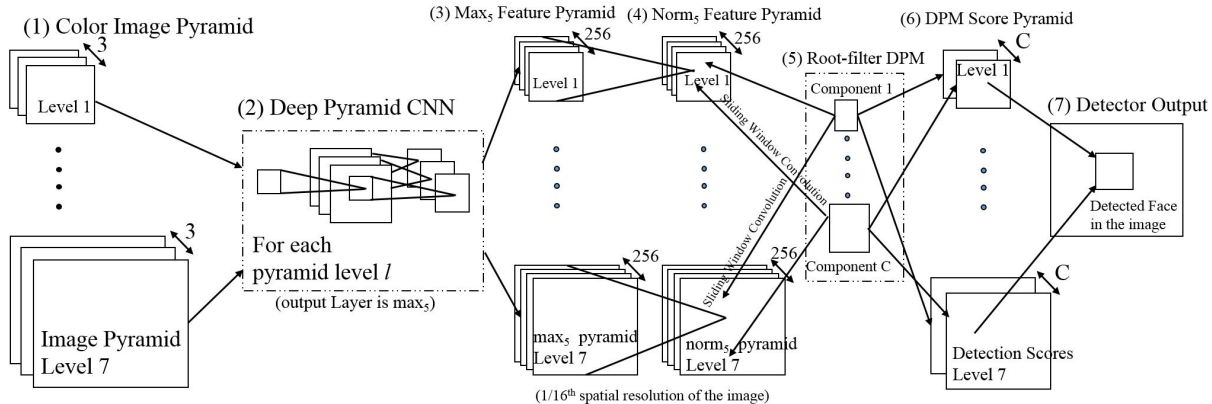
(1) Color Image Pyramid

3

Level 1

3

Image Pyramid Level 7

(2) Deep Pyramid CNN

For each pyramid level $l$

(output Layer is $\max_5$)

(3) $\text{Max}_5$ Feature Pyramid

256

Level 1

256

$\max_5$ pyramid Level 7

(4) $\text{Norm}_5$ Feature Pyramid

256

Level 1

256

$\text{norm}_5$ pyramid Level 7

(1/16$^{\text{th}}$ spatial resolution of the image)

Sliding Window Convolution

Sliding Window Convolution

(5) Root-filter DPM

Component 1

Component C

(6) DPM Score Pyramid

C

Level 1

C

Detection Scores Level 7

(7) Detector Output

Detected Face in the image